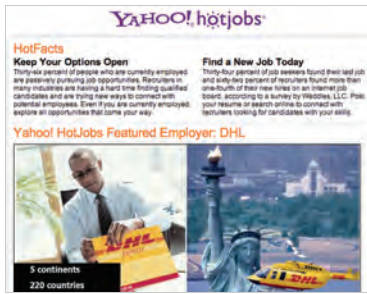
YAHOO! hotjobs

HotFacts

Keep Your Options Open

Thirty-six percent of people who are currently employed are passively pursuing job opportunities. Recruiters in many industries are having a hard time finding qualified candidates and are trying new ways to connect with potential employees. Even if you are currently employed, explore all opportunities that come your way.

Find a New Job Today

Thirty-four percent of job seekers found their last job and sixty-two percent of recruiters found more than one-fourth of their new hires on an Internet job board, according to a survey by Weddles, LLC. Post your resume or search online to connect with recruiters looking for candidates with your skills.

Yahoo! HotJobs Featured Employer: DHL

DHL

5 continents

220 countries

DHL